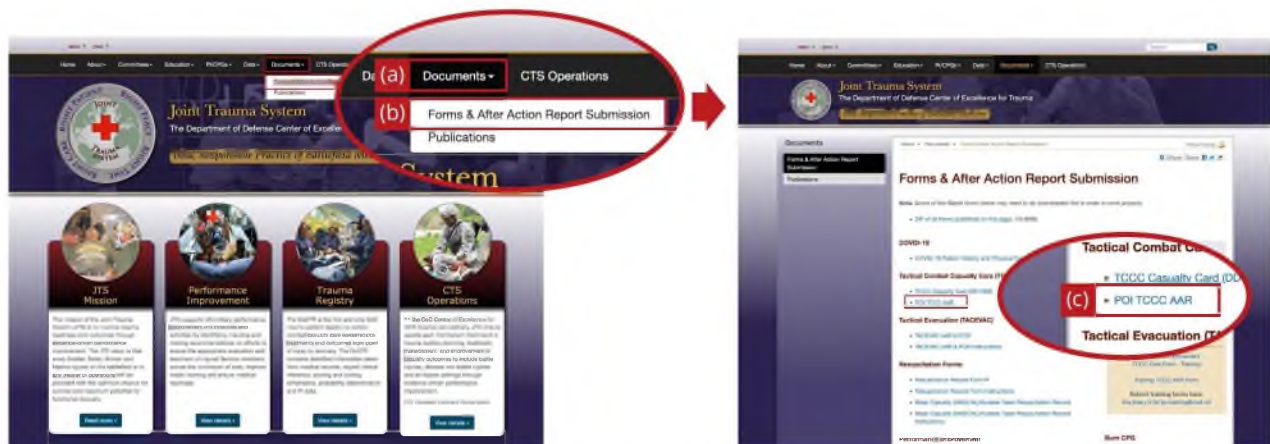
Home About Committees Education PI/CPGs Data Documents CTS Operations

Da (a) Documents CTS Operations

(b) Forms & After Action Report Submission

Publications

Joint Trauma System

The Department of Defense Center of Excellen

System

JTS Mission

Performance Improvement

Trauma Registry

CTS Operations

Read more

View details

View details

View details

View details

Home About Committees Education PI/CPGs Data Documents CTS Operations

Joint Trauma System

The Department of Defense Center of Excellence for Trauma

Documents

Forms & After Action Report Submission

Publications

Forms & After Action Report Submission

COVID-19

Tactical Combat Casualty Care

Tactical Evacuation (TACEVAC)

Resuscitation Forms

Tactical Combat Ca

TCCC Casualty Card (DD

(c) POI TCCC AAR

Tactical Evacuation (T

Burn CPG